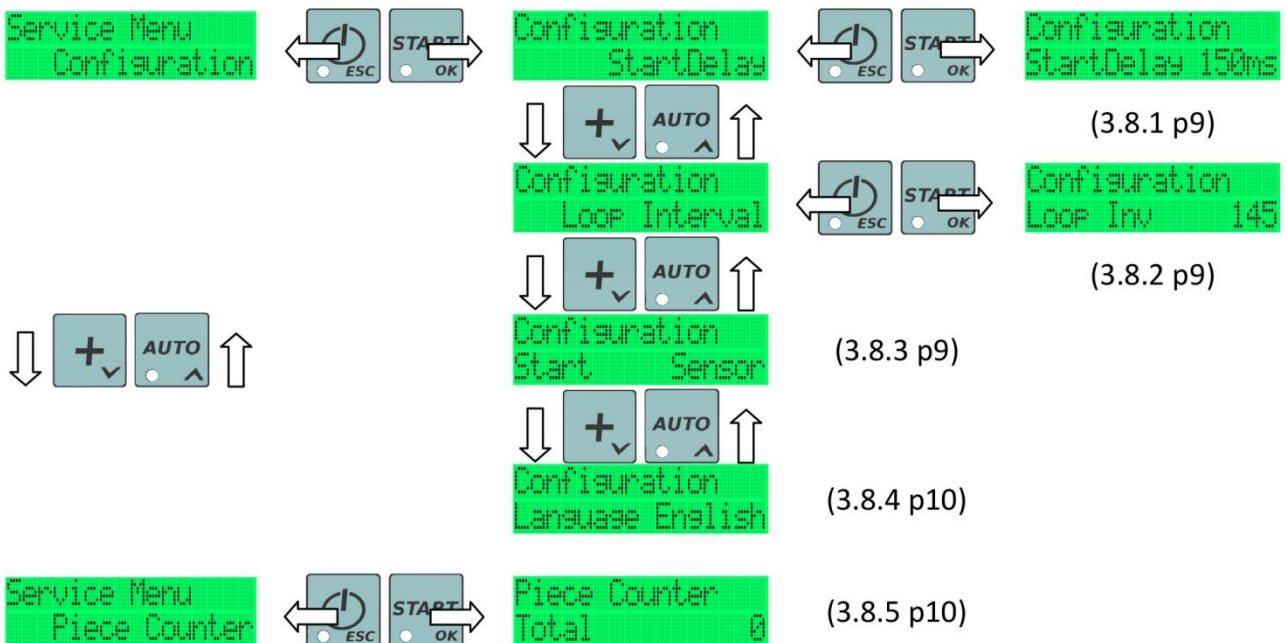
Service Menu
Configuration

ESC START OK

Configuration
StartDelay

ESC START OK

Configuration
StartDelay 150ms

+ AUTO

(3.8.1 p9)

Configuration
Loop Interval

ESC START OK

Configuration
Loop Inv 145

+ AUTO

(3.8.2 p9)

+ AUTO

Configuration
Start Sensor

(3.8.3 p9)

+ AUTO

Configuration
Language English

(3.8.4 p10)

Service Menu
Piece Counter

ESC START OK

Piece Counter
Total 0

(3.8.5 p10)